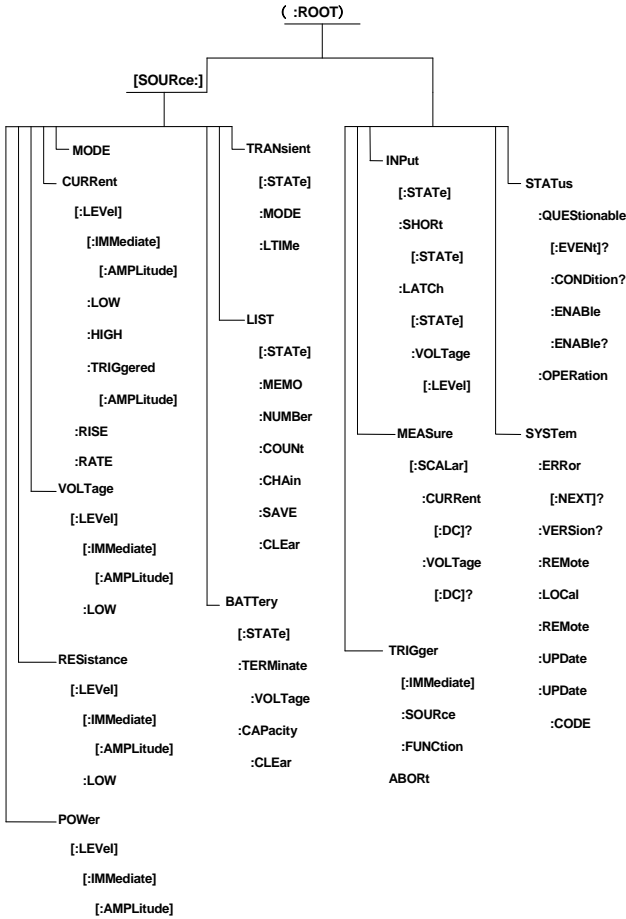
( :ROOT)

[SOURce:]

MODE
CURRent
[:LEVel]
[:IMMediate]
[:AMPLItude]
:LOW
:HIGH
:TRIGgered
[:AMPLItude]
:RISE
:RATE
VOLTage
[:LEVel]
[:IMMediate]
[:AMPLItude]
:LOW
RESistance
[:LEVel]
[:IMMediate]
[:AMPLItude]
:LOW
POWer
[:LEVel]
[:IMMediate]
[:AMPLItude]

TRANsient
[:STATe]
:MODE
:LTIMe
LIST
[:STATe]
:MEMO
:NUMBer
:COUNt
:CHAin
:SAVE
:CLEar
BATTery
[:STATe]
:TERMinate
:VOLTage
:CAPacity
:CLEar

INPut
[:STATe]
:SHORt
[:STATe]
:LATCh
[:STATe]
:VOLTage
[:LEVel]
MEASure
[:SCALar]
:CURRent
[:DC]?
:VOLTage
[:DC]?
TRIGger
[:IMMediate]
:SOURce
:FUNCtion
ABORt

STATus
:QUEStionable
[:EVENt]?
:CONDition?
:ENABle
:ENABle?
:OPERation
SYSTem
:ERRor
[:NEXT]?
:VERSion?
:REMote
:LOCal
:REMote
:UPDate
:UPDate
:CODE